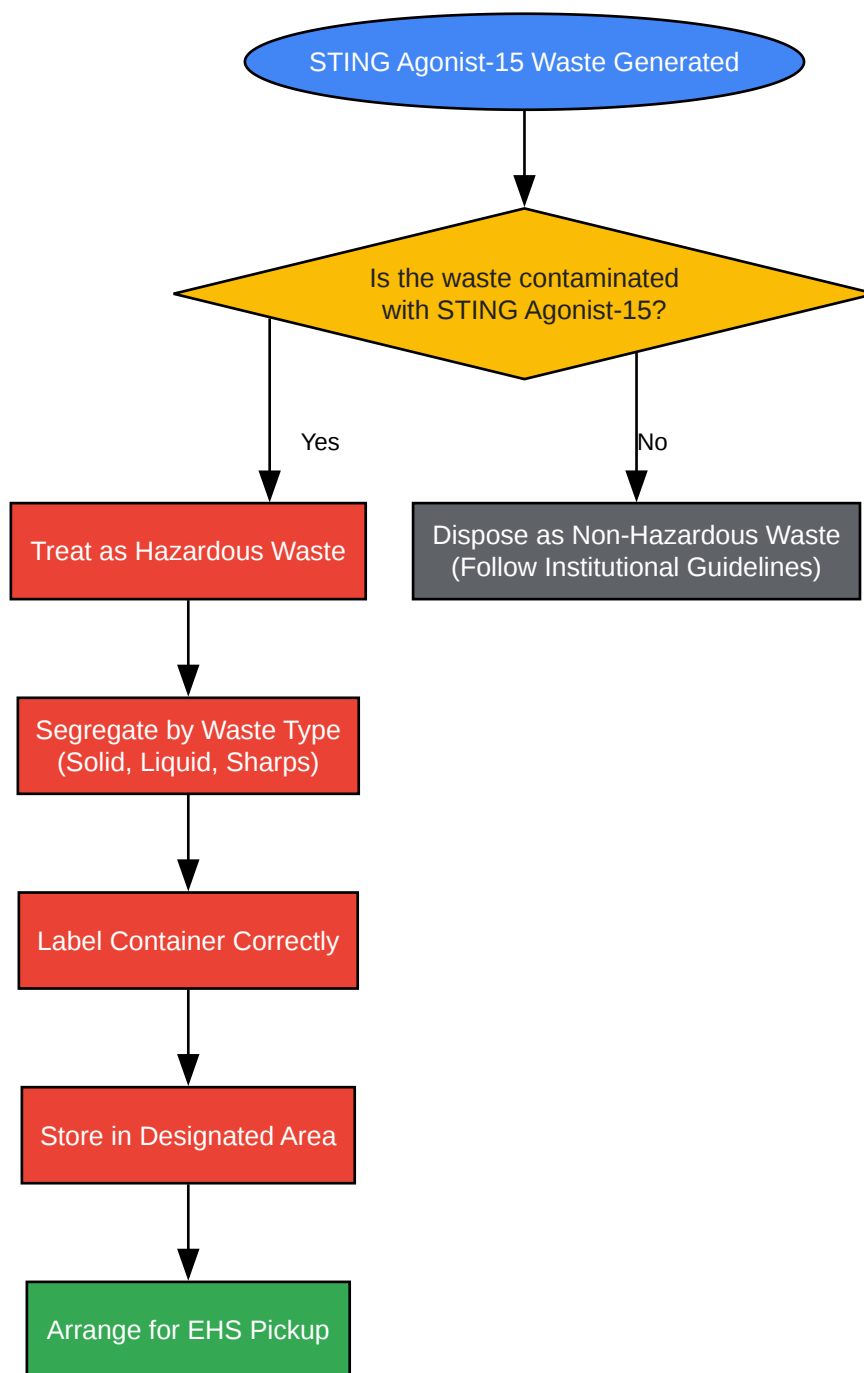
STING Agonist-15 Waste Generated

Is the waste contaminated with STING Agonist-15?

Yes

No

Treat as Hazardous Waste

Dispose as Non-Hazardous Waste (Follow Institutional Guidelines)

Segregate by Waste Type (Solid, Liquid, Sharps)

Label Container Correctly

Store in Designated Area

Arrange for EHS Pickup